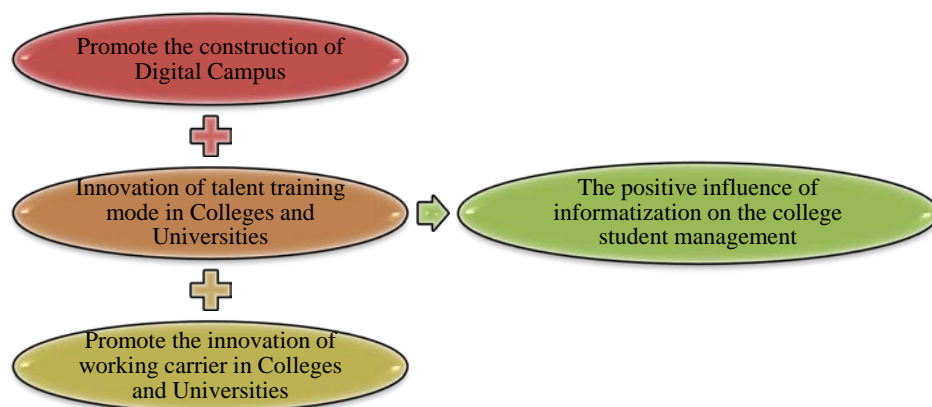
Promote the construction of Digital Campus

Innovation of talent training mode in Colleges and Universities

Promote the innovation of working carrier in Colleges and Universities

The positive influence of informatization on the college student management